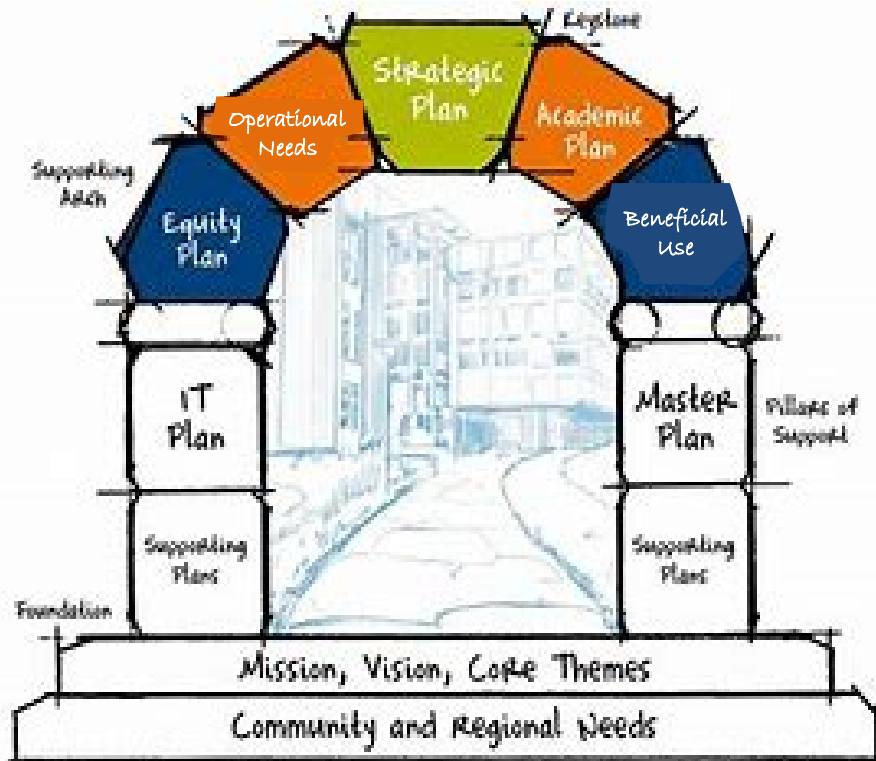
Keystone

Strategic Plan

Operational Needs

Academic Plan

Supporting Arch

Equity Plan

Beneficial Use

IT Plan

Master Plan

Pillars of Support

Supporting Plans

Supporting Plans

Foundation

Mission, Vision, Core Themes

Community and Regional Needs